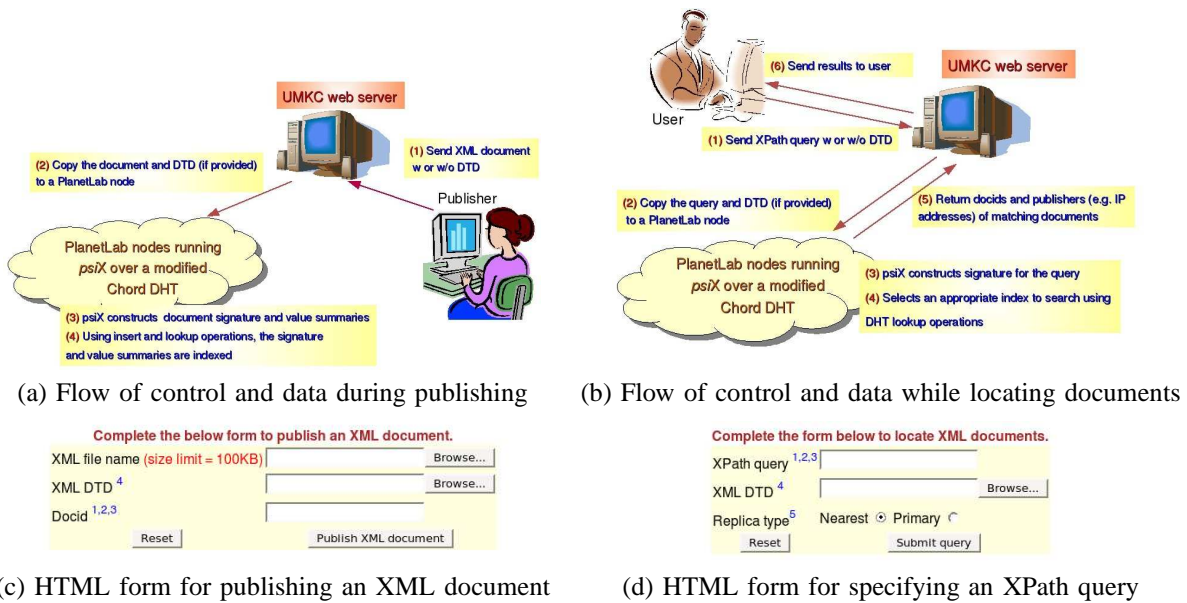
UMKC web server

(1) Send XML document w or w/o DTD

(2) Copy the document and DTD (if provided) to a PlanetLab node

Publisher

PlanetLab nodes running *psiX* over a modified Chord DHT

(3) psiX constructs document signature and value summaries
(4) Using insert and lookup operations, the signature and value summaries are indexed

(a) Flow of control and data during publishing

(6) Send results to user

UMKC web server

User

(1) Send XPath query w or w/o DTD

(2) Copy the query and DTD (if provided) to a PlanetLab node

(5) Return docids and publishers (e.g. IP addresses) of matching documents

PlanetLab nodes running *psiX* over a modified Chord DHT

(3) psiX constructs signature for the query
(4) Selects an appropriate index to search using DHT lookup operations

(b) Flow of control and data while locating documents

Complete the below form to publish an XML document.
XML file name (size limit = 100KB) Browse...
XML DTD $^4$ Browse...
Docid $^{1,2,3}$
Reset Publish XML document

(c) HTML form for publishing an XML document

Complete the form below to locate XML documents.
XPath query $^{1,2,3}$
XML DTD $^4$ Browse...
Replica type$^5$ Nearest ⊙ Primary ○
Reset Submit query

(d) HTML form for specifying an XPath query